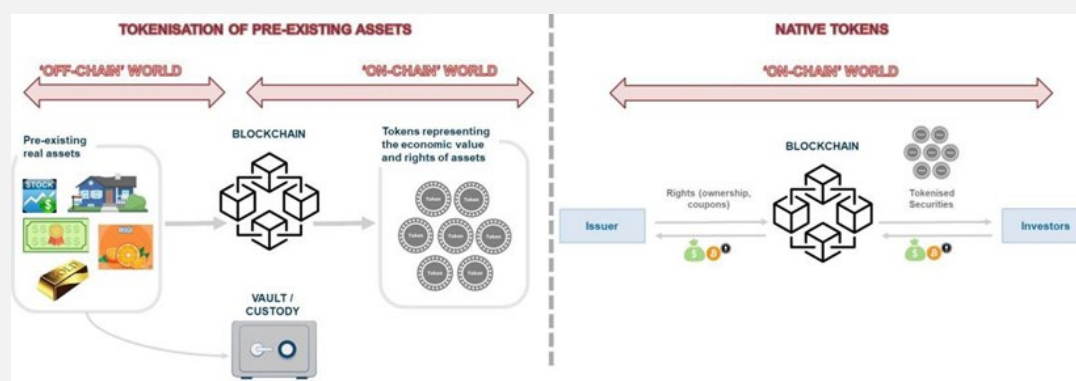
TOKENISATION OF PRE-EXISTING ASSETS

'OFF-CHAIN' WORLD

'ON-CHAIN' WORLD

Pre-existing real assets

STOCK

BLOCKCHAIN

Tokens representing the economic value and rights of assets

Token Token Token Token Token Token Token Token

VAULT / CUSTODY

NATIVE TOKENS

'ON-CHAIN' WORLD

BLOCKCHAIN

Issuer

Rights (ownership, coupons)

Tokenised Securities

Investors